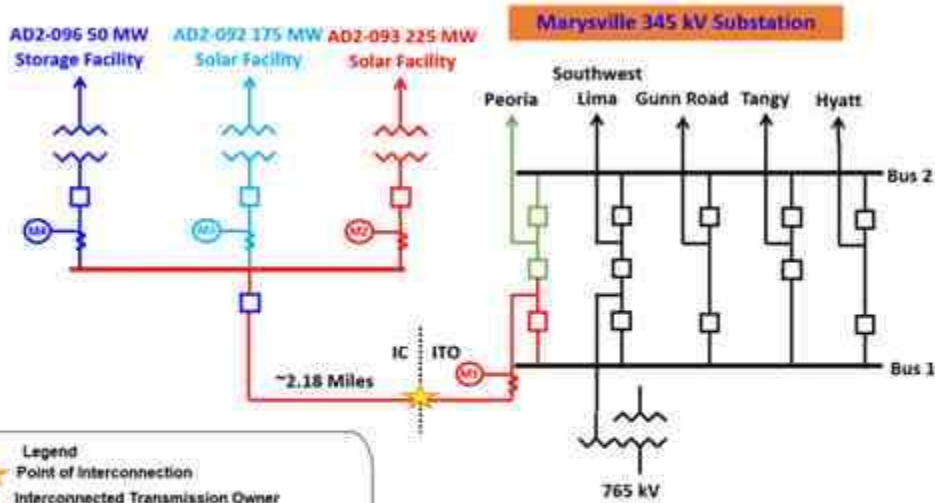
AD2-096 50 MW Storage Facility

AD2-092 175 MW Solar Facility

AD2-093 225 MW Solar Facility

Marysville 345 kV Substation

Peoria

Southwest Lima

Gunn Road

Tangy

Hyatt

Bus 2

Bus 1

M4

M3

M2

M1

IC

ITO

~2.18 Miles

765 kV

Legend

Point of Interconnection

Interconnected Transmission Owner